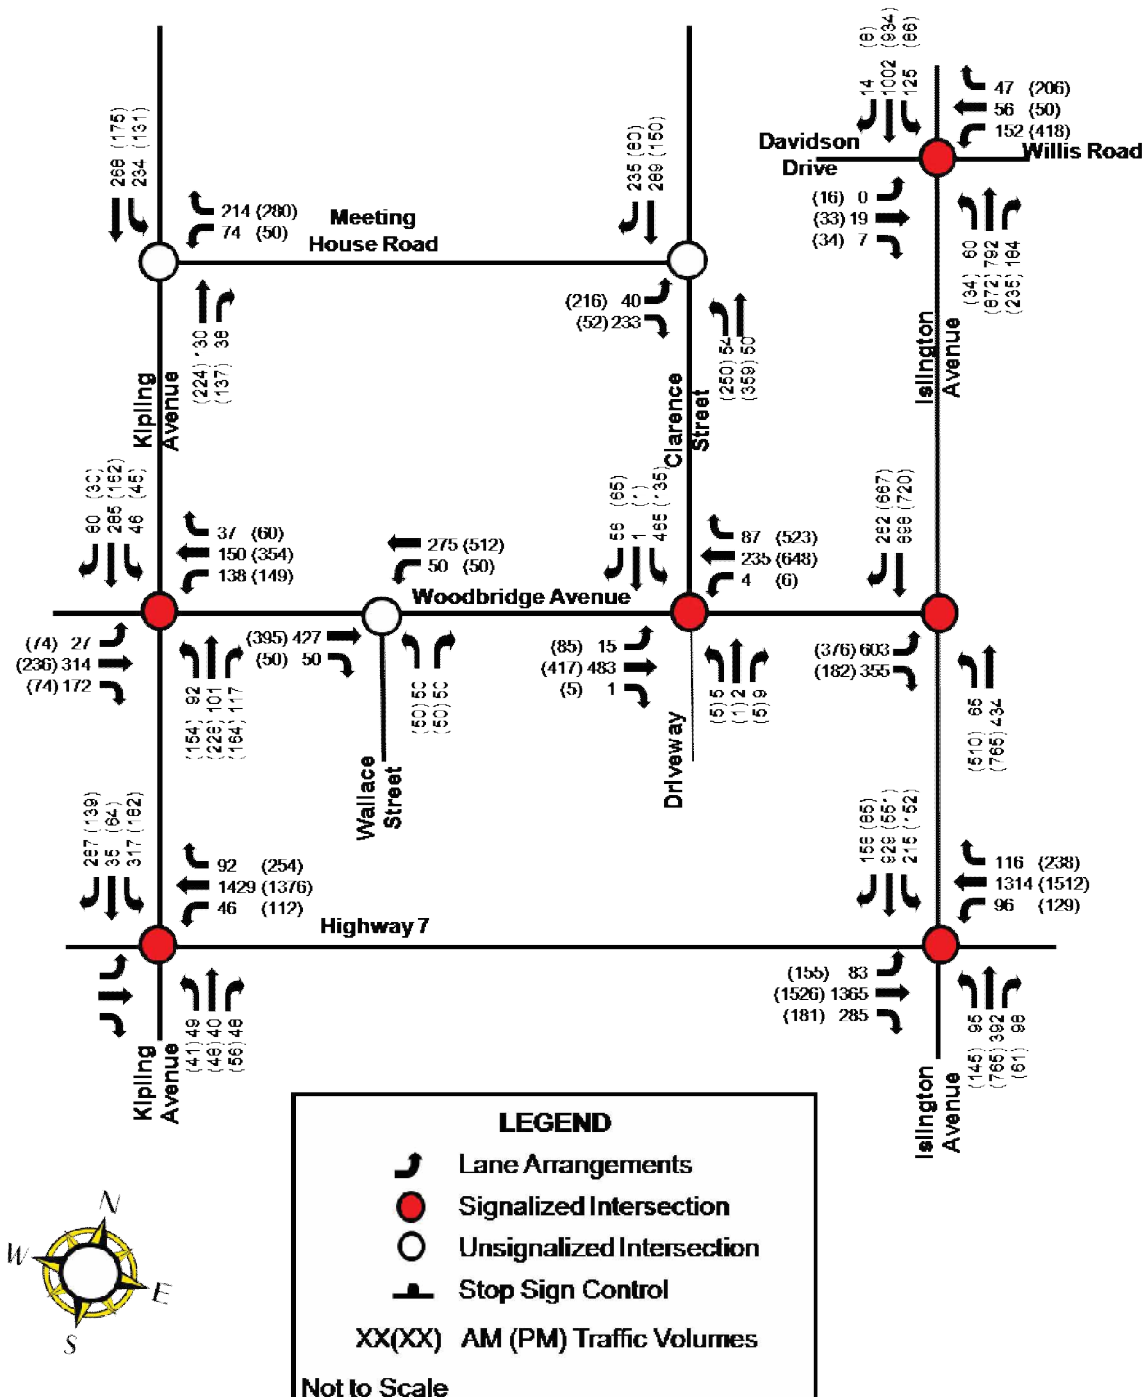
(6) (934) (86)
14 1002 125
47 (206)
56 (50)
152 (418)
Davidson Drive
Willis Road
(16) 0
(33) 19
(34) 7
60 792 164
(34) (672) (235)

268 (175)
234 (131)
214 (280)
74 (50)
Meeting House Road
235 (80)
289 (150)
(216) 40
(52) 233
(224) 130
(137) 38
(250) 54
(359) 50
Kipling Avenue
Clarence Street
Islington Avenue

60 (30)
285 (162)
46 (45)
37 (60)
150 (354)
138 (149)
275 (512)
50 (50)
56 (65)
1 (1)
465 (135)
87 (523)
235 (648)
4 (6)
282 (667)
898 (720)
Woodbridge Avenue
(74) 27
(236) 314
(74) 172
92 (154)
101 (226)
117 (164)
(395) 427
(50) 50
50 (50)
50 (50)
(85) 15
(417) 483
(5) 1
5 (5)
2 (1)
9 (5)
(376) 603
(182) 355
66 (510)
434 (765)
Wallace Street
Driveway

287 (139)
35 (64)
317 (162)
92 (254)
1429 (1376)
46 (112)
Highway 7
155 (85)
928 (551)
215 (152)
116 (238)
1314 (1512)
96 (129)
(155) 83
(1526) 1365
(181) 285
49 (41)
40 (46)
48 (56)
95 (145)
392 (765)
98 (61)
Kipling Avenue
Islington Avenue

LEGEND
Lane Arrangements
Signalized Intersection
Unsignalized Intersection
Stop Sign Control
XX(XX) AM (PM) Traffic Volumes
Not to Scale

N
W
E
S